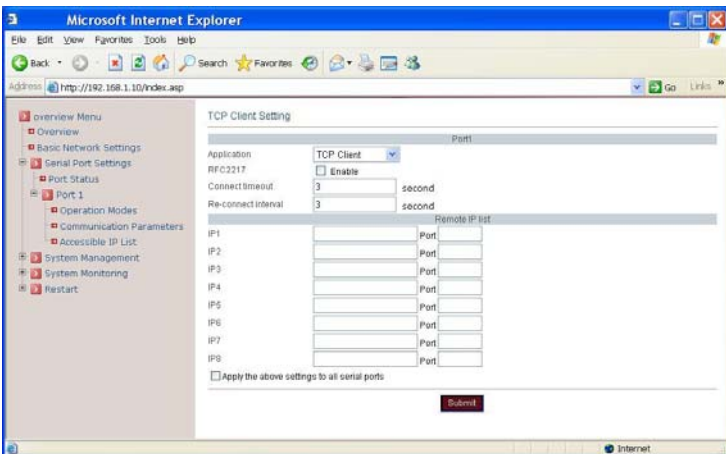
Microsoft Internet Explorer

File Edit View Favorites Tools Help

Back Search Favorites

Address http://192.168.1.10/index.asp

Go Links

overview Menu
Overview
Basic Network Settings
Serial Port Settings
Port Status
Port 1
Operation Modes
Communication Parameters
Accessible IP List
System Management
System Monitoring
Restart

TCP Client Setting

Port1

Application TCP Client
RFC2217 Enable
Connect timeout 3 second
Re-connect interval 3 second

Remote IP list

IP1 Port
IP2 Port
IP3 Port
IP4 Port
IP5 Port
IP6 Port
IP7 Port
IP8 Port

Apply the above settings to all serial ports

Submit

Internet